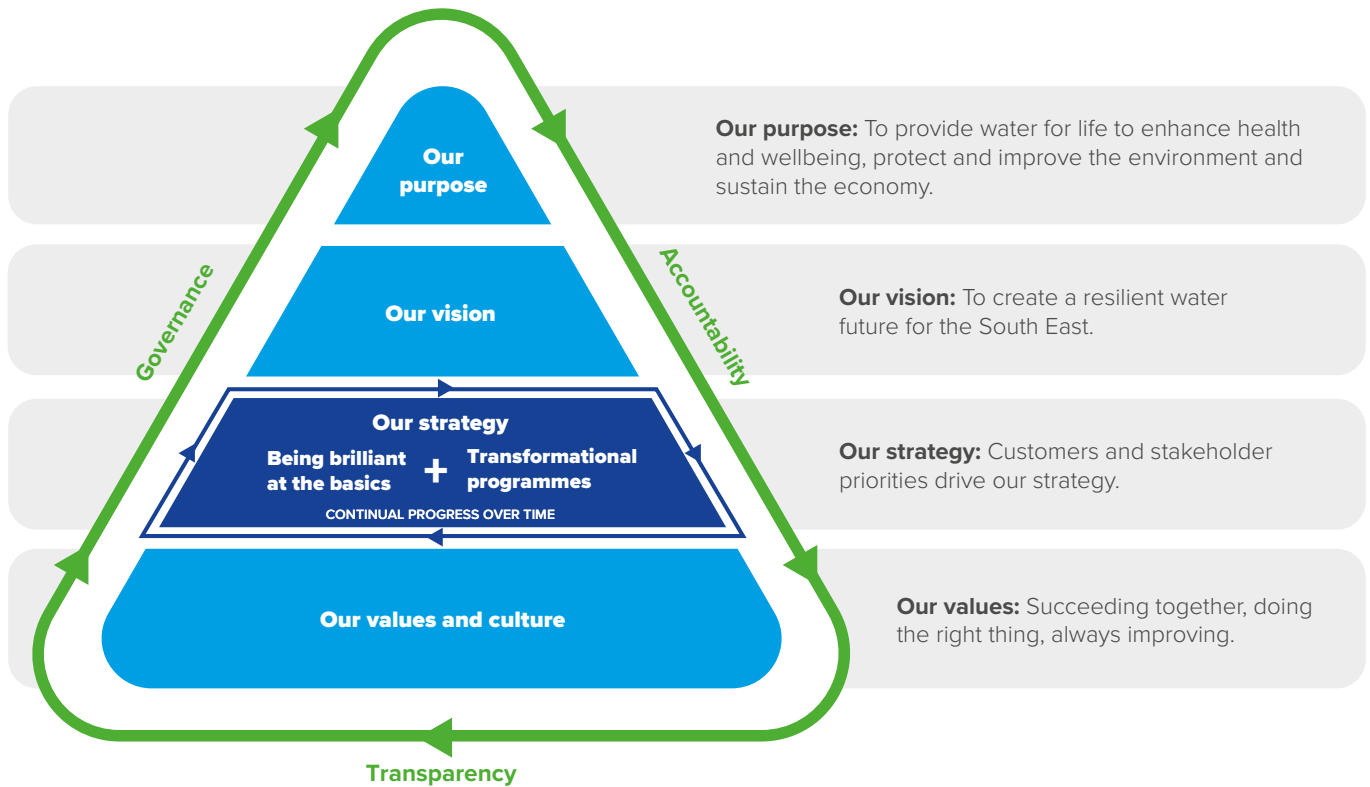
Our purpose

Our vision

Our strategy

Being brilliant at the basics + Transformational programmes

CONTINUAL PROGRESS OVER TIME

Our values and culture

Governance

Accountability

Transparency

**Our purpose:** To provide water for life to enhance health and wellbeing, protect and improve the environment and sustain the economy.

**Our vision:** To create a resilient water future for the South East.

**Our strategy:** Customers and stakeholder priorities drive our strategy.

**Our values:** Succeeding together, doing the right thing, always improving.